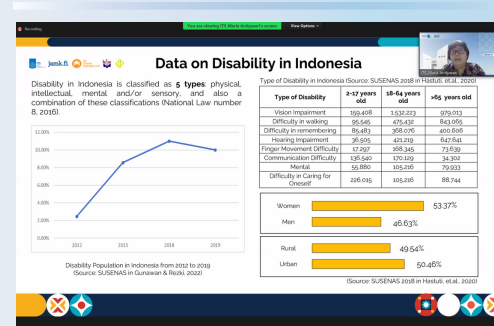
Recording

You are viewing ITS Marie Ardiyeani's screen

View Options

jusuf.fi

Data on Disability in Indonesia

Disability in Indonesia is classified as **5 types**: physical, intellectual, mental and/or sensory, and also a combination of these classifications (National Law number 8, 2016).

12.00%
10.00%
8.00%
6.00%
4.00%
2.00%
0.00%
2012
2015
2018
2019

Disability Population in Indonesia from 2012 to 2019 (Source: SUSENAS in Gunawan & Rezki, 2022)

Type of Disability in Indonesia (Source: SUSENAS 2018 in Hastuti, et.al., 2020)

| Type of Disability | 2-17 years old | 18-64 years old | >65 years old |
|---|---|---|---|
| Vision Impairment | 159,408 | 1,532,223 | 979,013 |
| Difficulty in walking | 95,545 | 475,432 | 843,065 |
| Difficulty in remembering | 85,483 | 368,076 | 400,606 |
| Hearing Impairment | 36,505 | 421,219 | 647,641 |
| Finger Movement Difficulty | 17,297 | 168,345 | 73,639 |
| Communication Difficulty | 136,540 | 170,129 | 34,302 |
| Mental | 55,880 | 105,216 | 79,933 |
| Difficulty in Caring for Oneself | 226,015 | 105,216 | 88,744 |

Women 53.37%
Men 46.63%

Rural 49.54%
Urban 50.46%

(Source: SUSENAS 2018 in Hastuti, et.al., 2020)